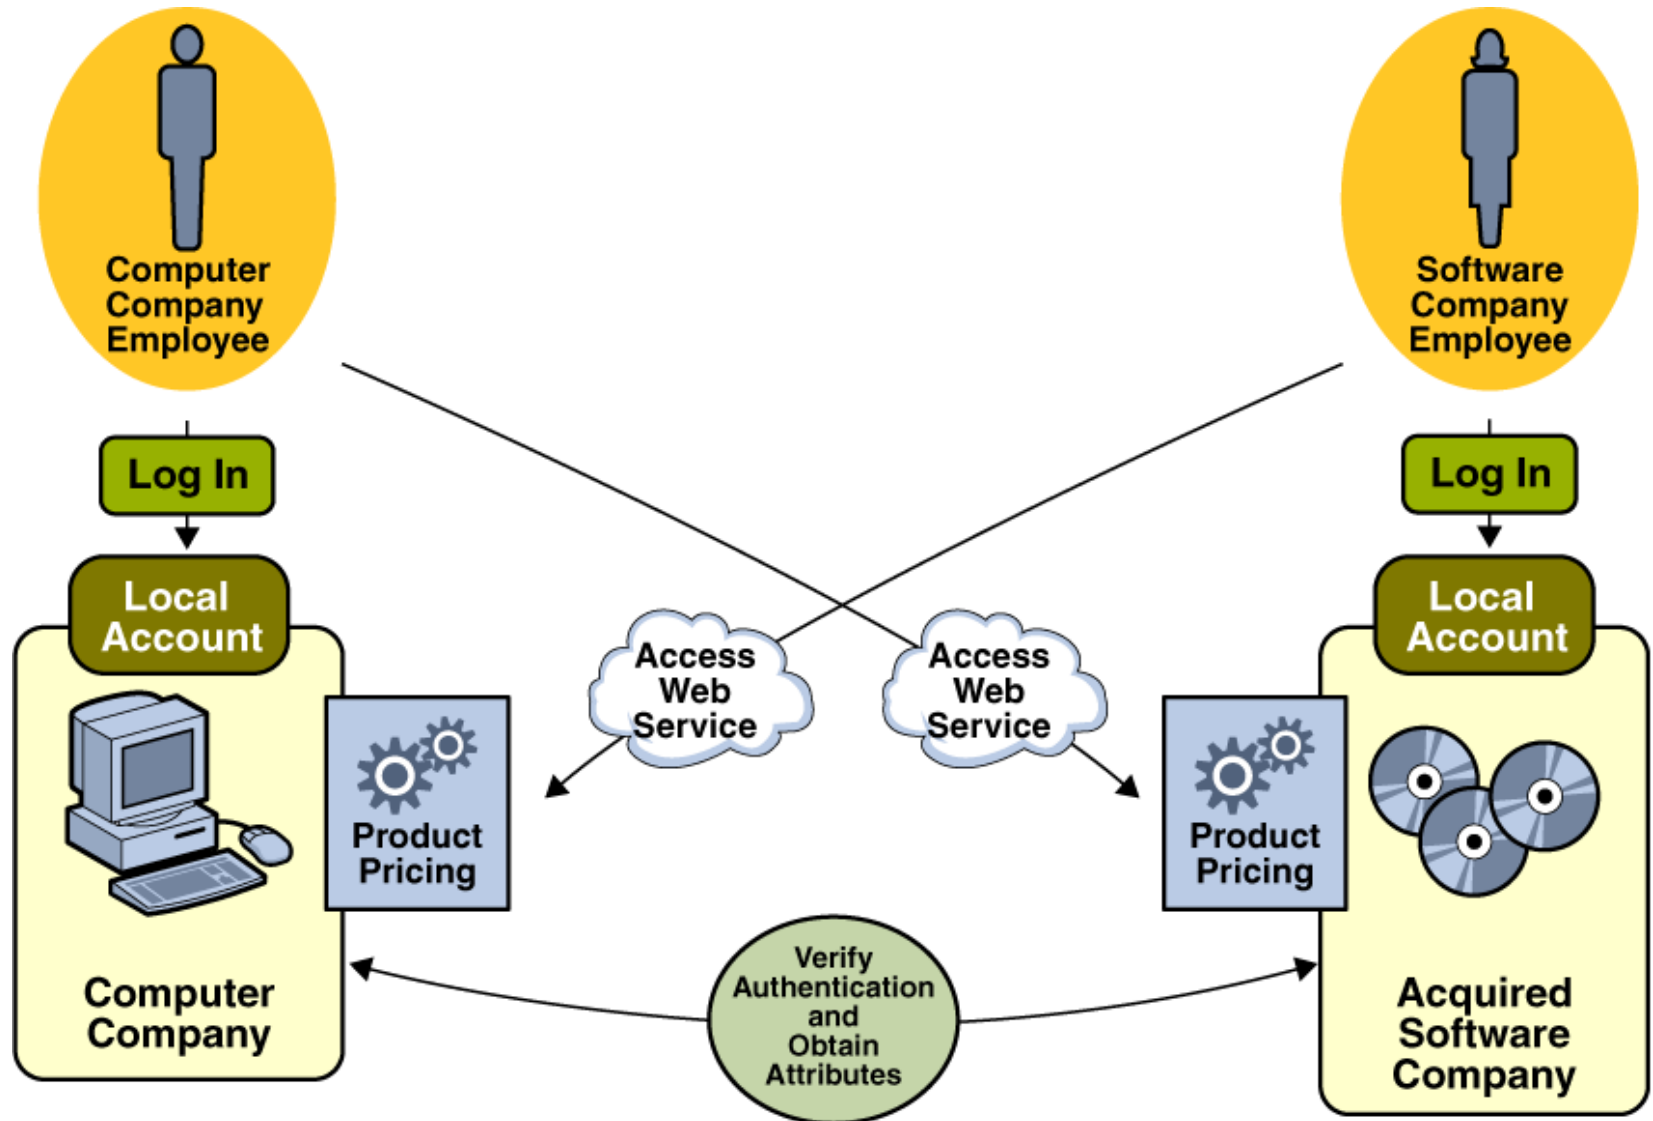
Computer Company Employee

Software Company Employee

Log In

Log In

Local Account

Local Account

Access Web Service

Access Web Service

Product Pricing

Product Pricing

Computer Company

Verify Authentication and Obtain Attributes

Acquired Software Company